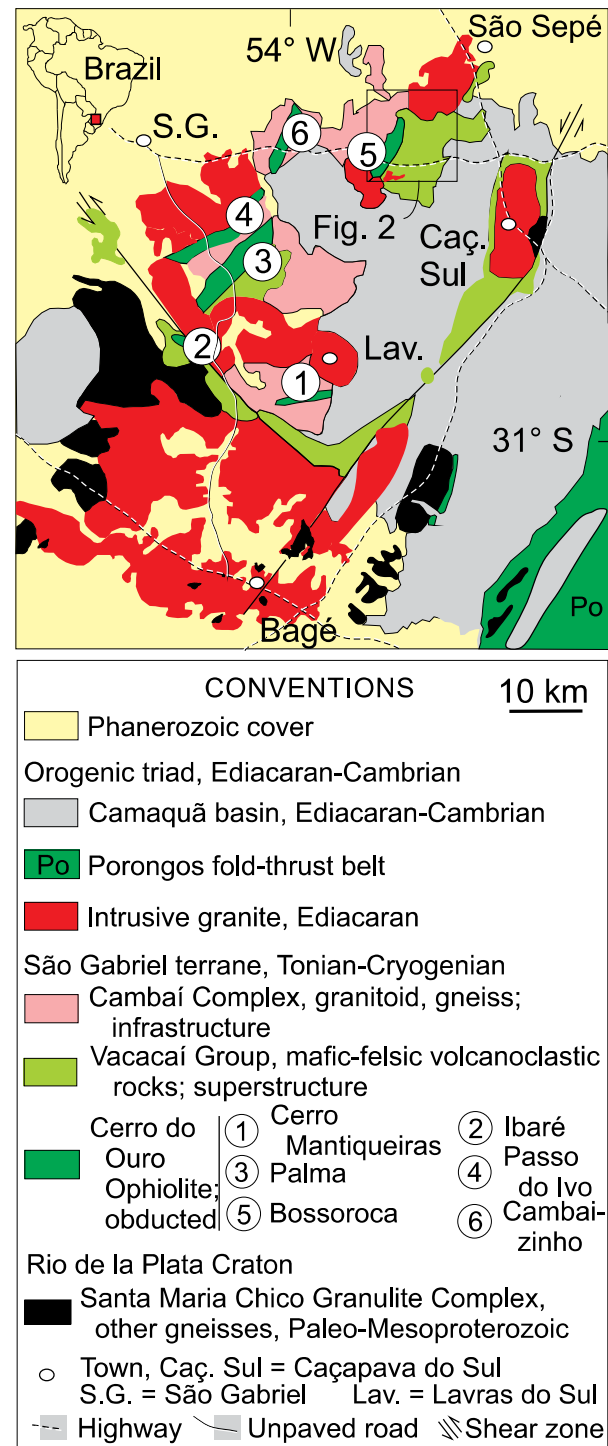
São Sepé
54° W
Brazil
S.G.
6
5
4
Fig. 2
Caç. Sul
3
2
Lav.
1
31° S
Po
Bagé

CONVENTIONS
10 km
Phanerozoic cover
Orogenic triad, Ediacaran-Cambrian
Camaquã basin, Ediacaran-Cambrian
Po Porongos fold-thrust belt
Intrusive granite, Ediacaran
São Gabriel terrane, Tonian-Cryogenian
Cambaí Complex, granitoid, gneiss; infrastructure
Vacacaí Group, mafic-felsic volcanoclastic rocks; superstructure
Cerro do Ouro Ophiolite; obducted
1 Cerro Mantiqueiras
2 Ibaré
3 Palma
4 Passo do Ivo
5 Bossoroca
6 Cambaizinho
Rio de la Plata Craton
Santa Maria Chico Granulite Complex, other gneisses, Paleo-Mesoproterozoic
Town, Caç. Sul = Caçapava do Sul
S.G. = São Gabriel Lav. = Lavras do Sul
Highway Unpaved road Shear zone